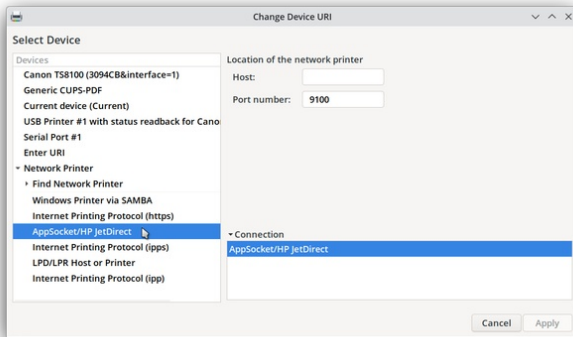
Change Device URI

Select Device

Devices
Canon TS8100 (3094CB&interface=1)
Generic CUPS-PDF
Current device (Current)
USB Printer #1 with status readback for Canon
Serial Port #1
Enter URI
Network Printer
Find Network Printer
Windows Printer via SAMBA
Internet Printing Protocol (https)
AppSocket/HP JetDirect
Internet Printing Protocol (ipps)
LPD/LPR Host or Printer
Internet Printing Protocol (ipp)

Location of the network printer
Host:
Port number: 9100

Connection
AppSocket/HP JetDirect

Cancel
Apply